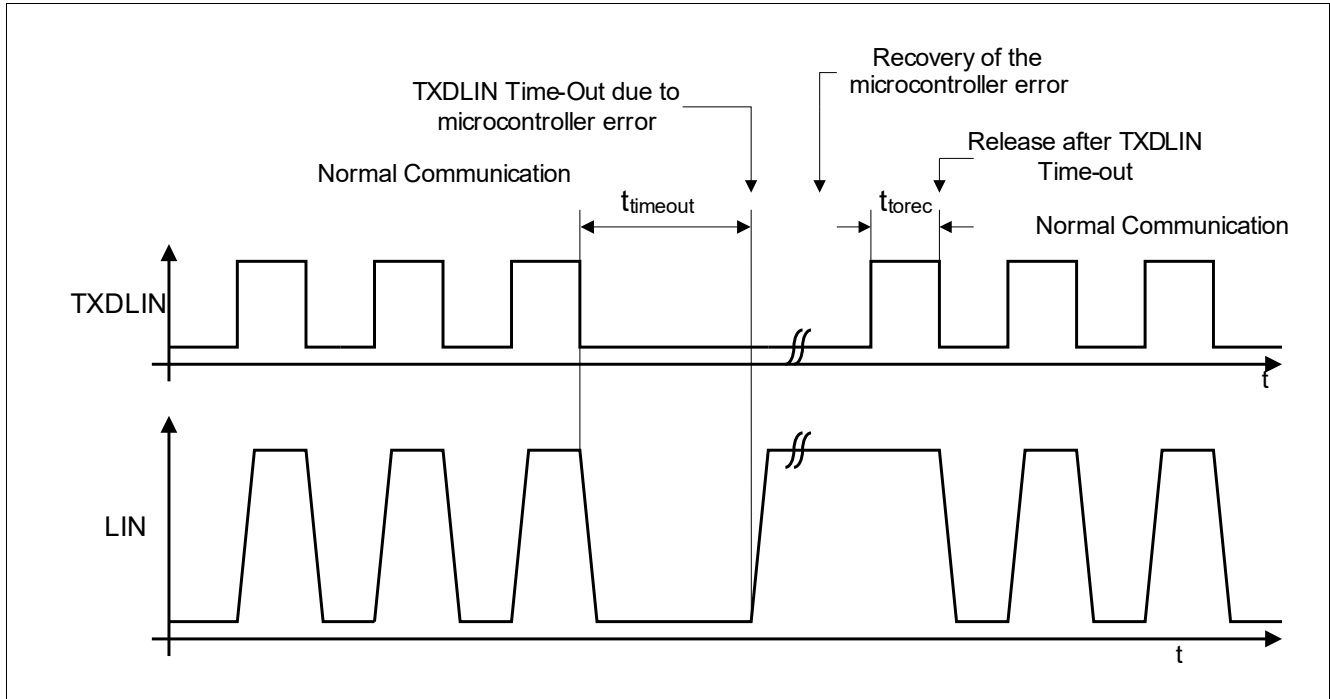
TXDLIN Time-Out due to microcontroller error

Recovery of the microcontroller error

Release after TXDLIN Time-out

Normal Communication

$t_{timeout}$

$t_{torec}$

Normal Communication

TXDLIN

t

LIN

t